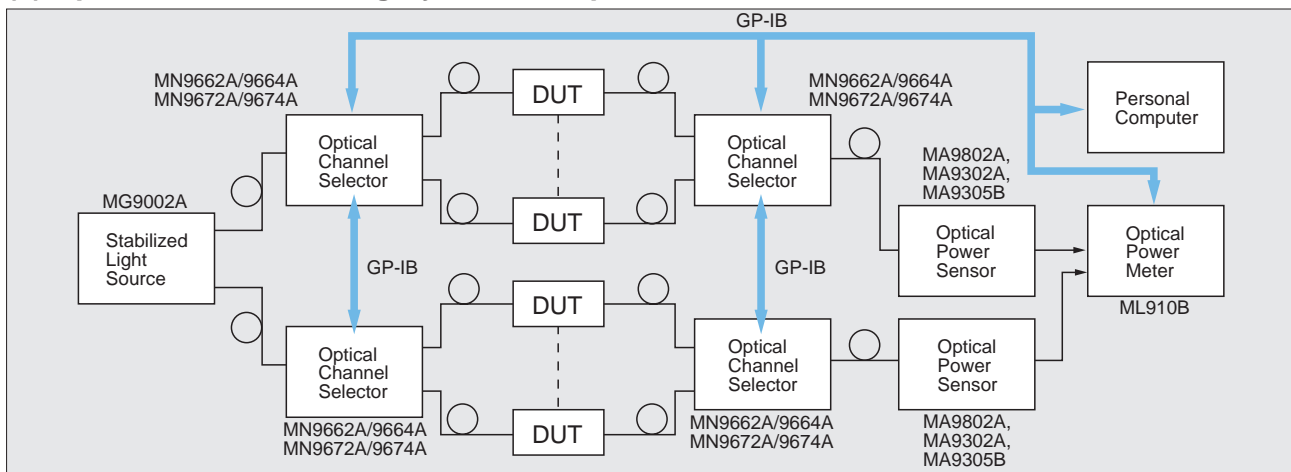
GP-IB

MN9662A/9664A
MN9672A/9674A

Optical Channel Selector

DUT

DUT

MN9662A/9664A
MN9672A/9674A

Optical Channel Selector

Personal Computer

MA9802A,
MA9302A,
MA9305B

MG9002A

Stabilized Light Source

GP-IB

GP-IB

Optical Power Sensor

Optical Power Meter

ML910B

DUT

Optical Channel Selector

Optical Channel Selector

Optical Power Sensor

DUT

MN9662A/9664A
MN9672A/9674A

MN9662A/9664A
MN9672A/9674A

MA9802A,
MA9302A,
MA9305B